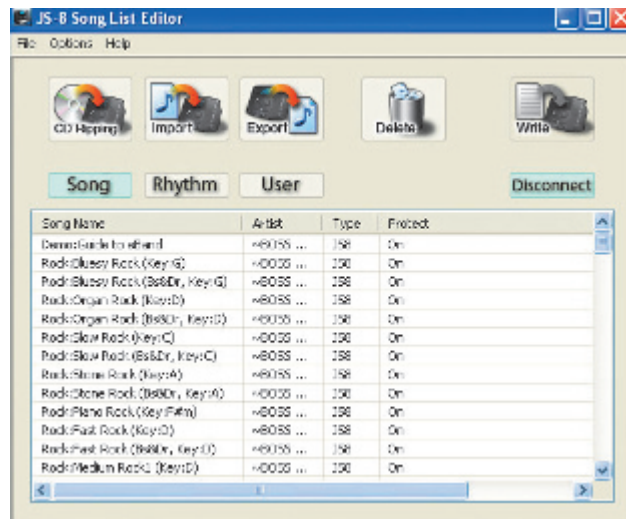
JS-8 Song List Editor

File Options Help

CD Ripping
Import
Export
Delete
Write

Song
Rhythm
User
Disconnect

| Song Name | Artist | Type | Protect |
|---|---|---|---|
| Demo:Guide to eBand | <BOSS ... | JS8 | On |
| Rock:Bluesy Rock (Key:G) | <BOSS ... | JS8 | On |
| Rock:Bluesy Rock (Bs&Dr, Key:G) | <BOSS ... | JS8 | On |
| Rock:Organ Rock (Key:D) | <BOSS ... | JS8 | On |
| Rock:Organ Rock (Bs&Dr, Key:D) | <BOSS ... | JS8 | On |
| Rock:Slow Rock (Key:C) | <BOSS ... | JS8 | On |
| Rock:Slow Rock (Bs&Dr, Key:C) | <BOSS ... | JS8 | On |
| Rock:Stone Rock (Key:A) | <BOSS ... | JS8 | On |
| Rock:Stone Rock (Bs&Dr, Key:A) | <BOSS ... | JS8 | On |
| Rock:Piano Rock (Key:F#m) | <BOSS ... | JS8 | On |
| Rock:Fast Rock (Key:D) | <BOSS ... | JS8 | On |
| Rock:Fast Rock (Bs&Dr, Key:D) | <BOSS ... | JS8 | On |
| Rock:Medium Rock1 (Key:D) | <BOSS ... | JS8 | On |